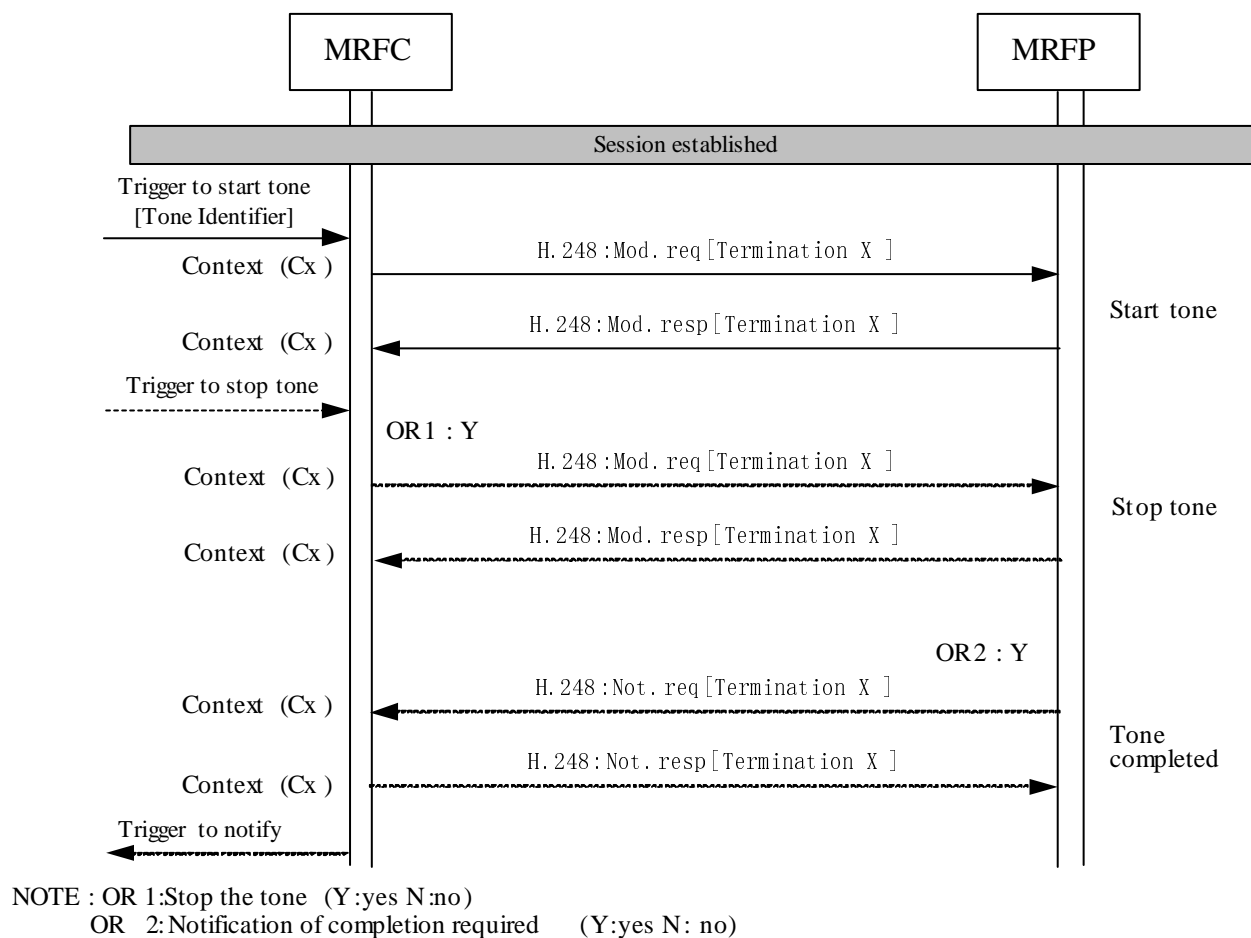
MRFC

MRFP

Session established

Trigger to start tone [Tone Identifier]

Context (Cx )

H.248:Mod.req[Termination X ]

Start tone

Context (Cx )

H.248:Mod.resp[Termination X ]

Trigger to stop tone

OR1 : Y

Context (Cx )

H.248:Mod.req[Termination X ]

Stop tone

Context (Cx )

H.248:Mod.resp[Termination X ]

OR2 : Y

Context (Cx )

H.248:Not.req[Termination X ]

Tone completed

Context (Cx )

H.248:Not.resp[Termination X ]

Trigger to notify

NOTE : OR 1:Stop the tone (Y:yes N:no)
OR 2:Notification of completion required (Y:yes N: no)